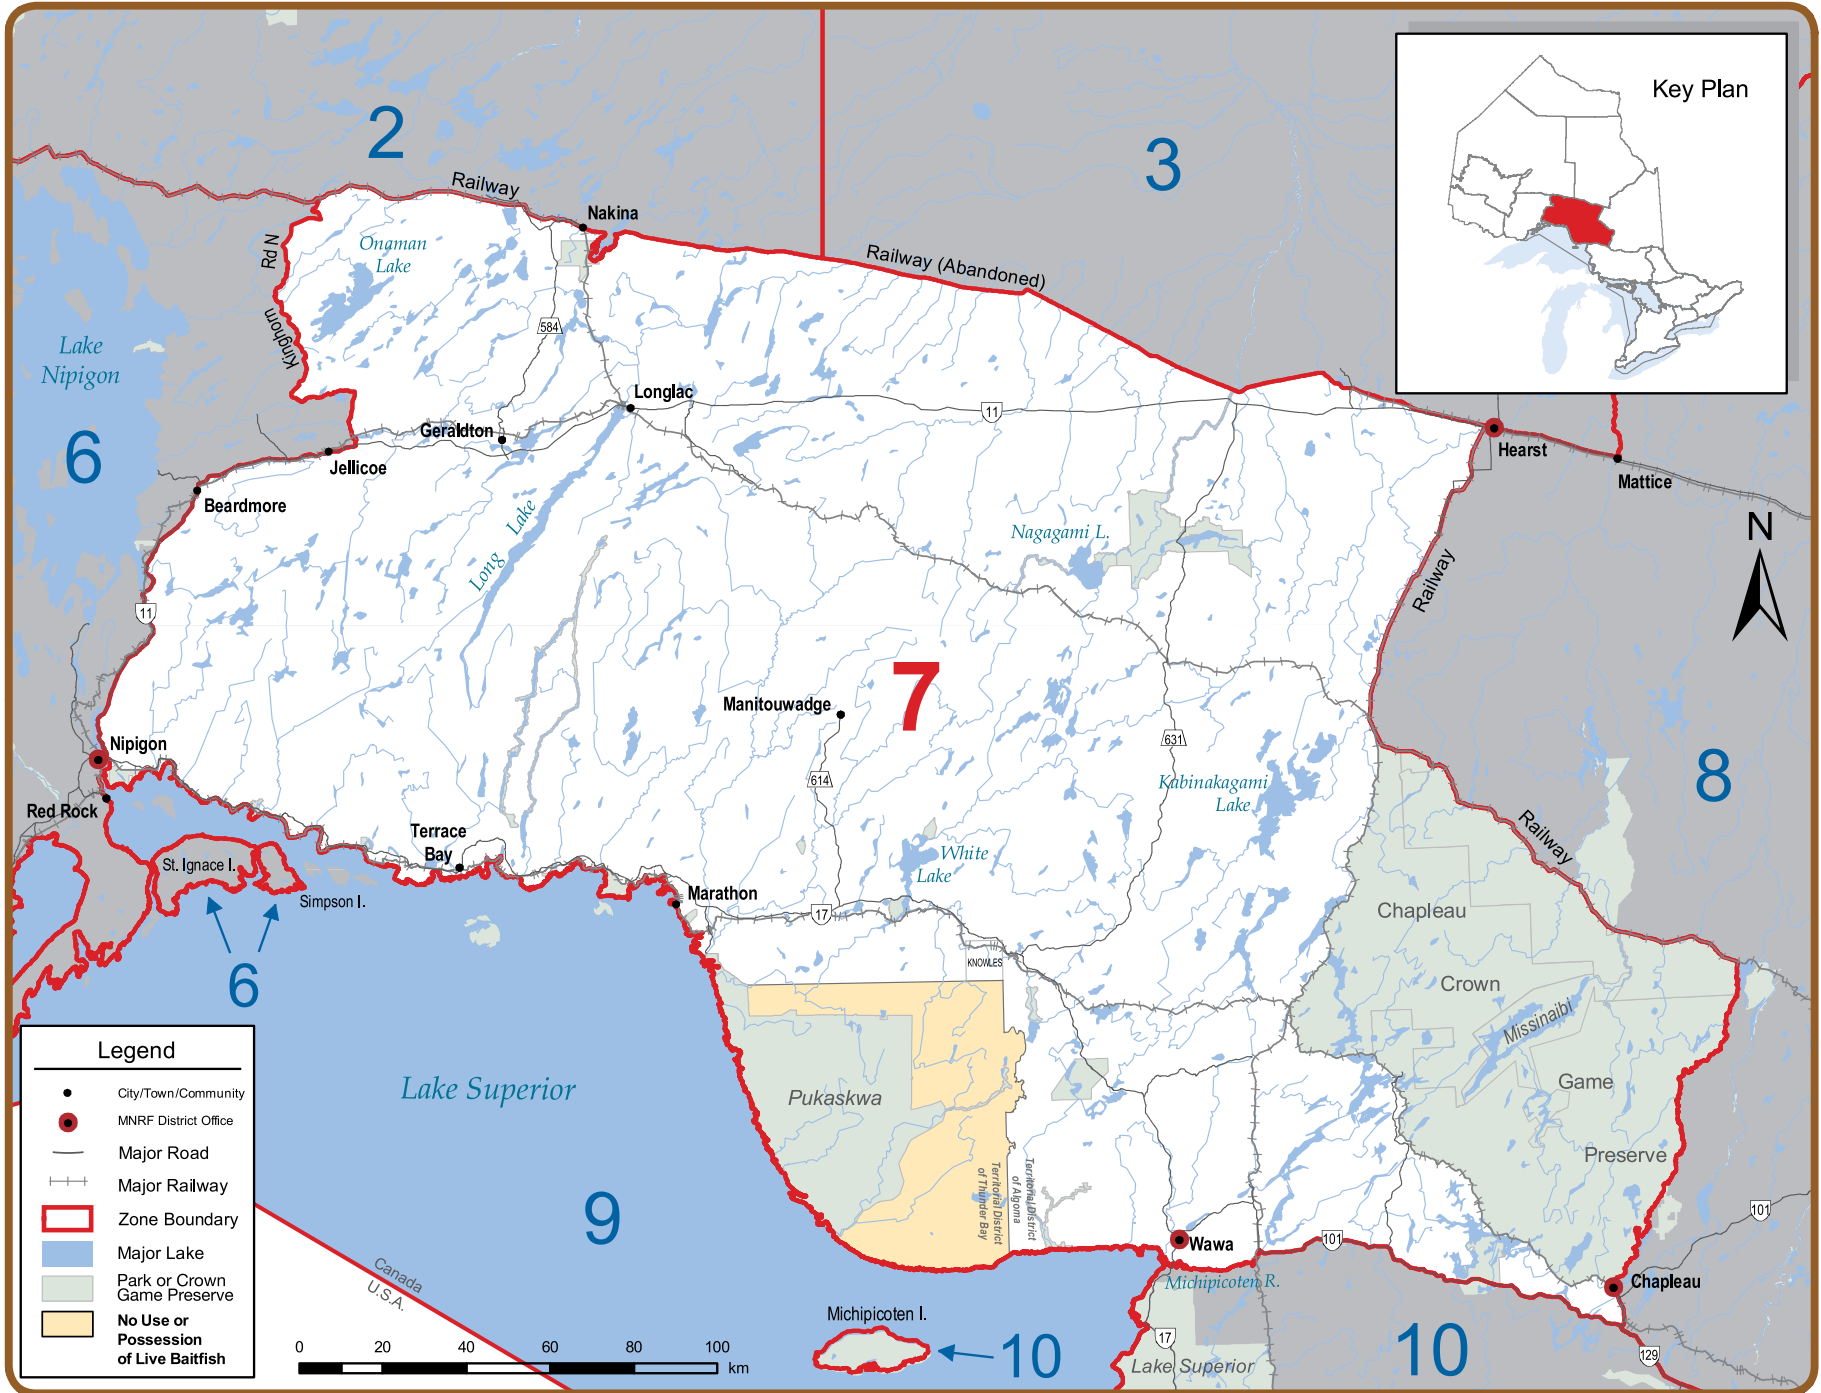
Key Plan

2

3

Railway

Nakina

Railway (Abandoned)

Onaman Lake

Rd N

Kinghorn

584

Lake Nipigon

6

Longlac

11

Geraldton

Jellicoe

Hearst

Mattice

Beardmore

Nagagami L.

N

Long Lake

Railway

11

7

Manitouwadge

Nipigon

631

8

614

Kabinakagami Lake

Red Rock

Terrace Bay

White Lake

Railway

St. Ignace I.

Simpson I.

Marathon

Chapleau

17

KNOWLES

6

Crown

Missinaibi

Legend

City/Town/Community

MNRF District Office

Major Road

Major Railway

Zone Boundary

Major Lake

Park or Crown Game Preserve

No Use or Possession of Live Baitfish

Lake Superior

Pukaskwa

Game

Preserve

Territorial District of Thunder Bay

Territorial District of Algoma

9

101

Wawa

101

Chapleau

Canada

U.S.A.

Michipicoten R.

0 20 40 60 80 100 km

Michipicoten I.

10

17

10

Lake Superior

129